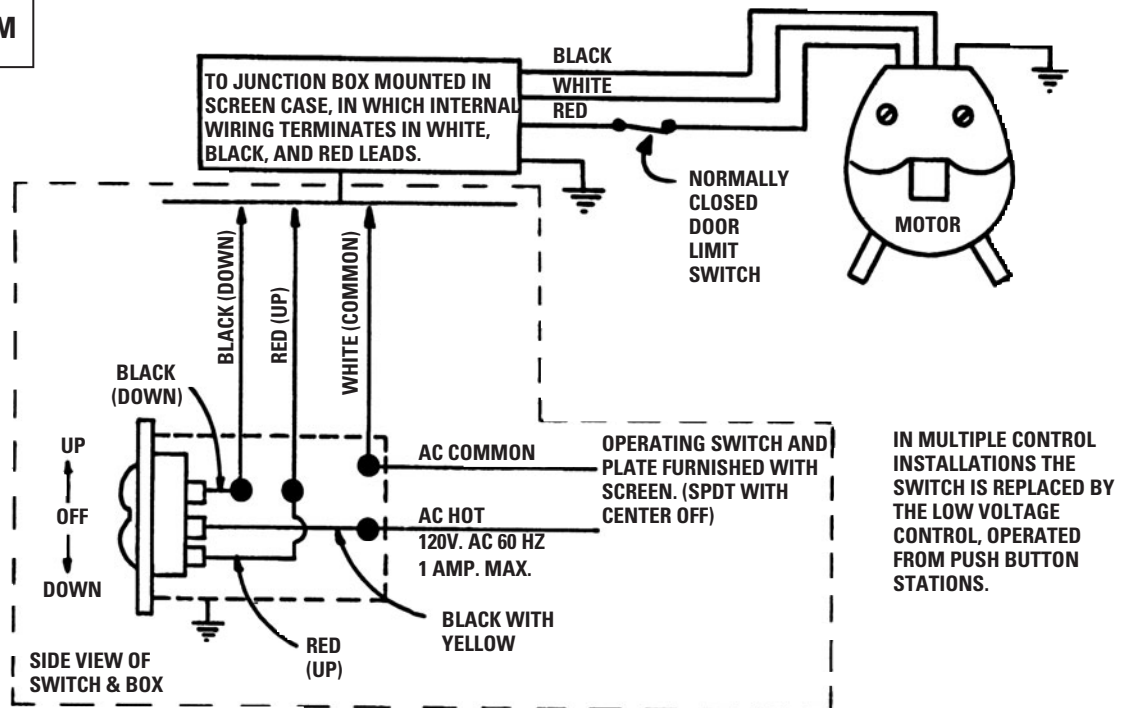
M

TO JUNCTION BOX MOUNTED IN SCREEN CASE, IN WHICH INTERNAL WIRING TERMINATES IN WHITE, BLACK, AND RED LEADS.

BLACK
WHITE
RED

NORMALLY CLOSED DOOR LIMIT SWITCH

MOTOR

BLACK (DOWN)
RED (UP)
WHITE (COMMON)

BLACK (DOWN)

UP
OFF
DOWN

AC COMMON
AC HOT
120V. AC 60 HZ
1 AMP. MAX.

OPERATING SWITCH AND PLATE FURNISHED WITH SCREEN. (SPDT WITH CENTER OFF)

IN MULTIPLE CONTROL INSTALLATIONS THE SWITCH IS REPLACED BY THE LOW VOLTAGE CONTROL, OPERATED FROM PUSH BUTTON STATIONS.

BLACK WITH YELLOW

RED (UP)

SIDE VIEW OF SWITCH & BOX